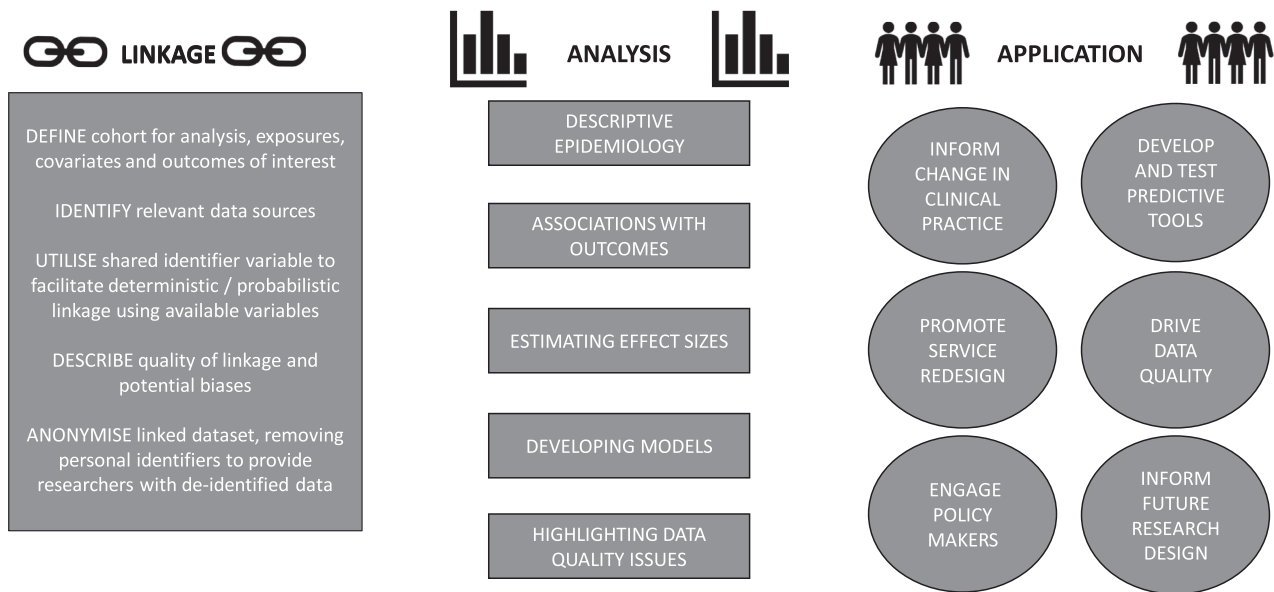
LINKAGE

DEFINE cohort for analysis, exposures, covariates and outcomes of interest

IDENTIFY relevant data sources

UTILISE shared identifier variable to facilitate deterministic / probabilistic linkage using available variables

DESCRIBE quality of linkage and potential biases

ANONYMISE linked dataset, removing personal identifiers to provide researchers with de-identified data

ANALYSIS

DESCRIPTIVE EPIDEMIOLOGY

ASSOCIATIONS WITH OUTCOMES

ESTIMATING EFFECT SIZES

DEVELOPING MODELS

HIGHLIGHTING DATA QUALITY ISSUES

APPLICATION

INFORM CHANGE IN CLINICAL PRACTICE

DEVELOP AND TEST PREDICTIVE TOOLS

PROMOTE SERVICE REDESIGN

DRIVE DATA QUALITY

ENGAGE POLICY MAKERS

INFORM FUTURE RESEARCH DESIGN